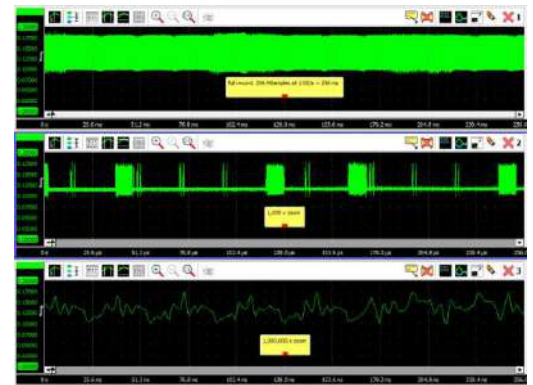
1

Full record: 256 MSamples at 1 GS/s = 256 ms

0 s 25.6 ms 51.2 ms 76.8 ms 102.4 ms 128.0 ms 153.6 ms 179.2 ms 204.8 ms 230.4 ms 256

2

1,000 x zoom

0 s 25.6 µs 51.2 µs 76.8 µs 102.4 µs 128.0 µs 153.6 µs 179.2 µs 204.8 µs 230.4 µs 256

3

1,000,000 x zoom

0 s 25.6 ns 51.2 ns 76.8 ns 102.4 ns 128.0 ns 153.6 ns 179.2 ns 204.8 ns 230.4 ns 256